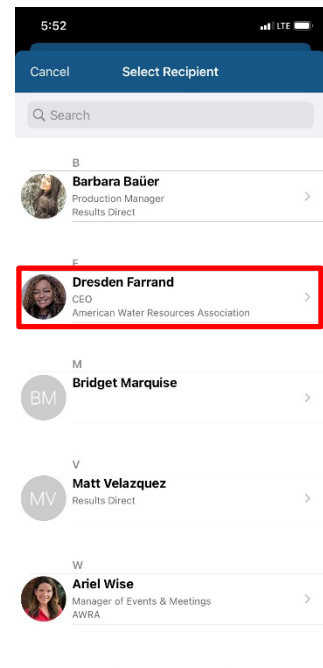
5:52
LTE

Cancel
Select Recipient

Search

B
Barbara Baüer
Production Manager
Results Direct

F
Dresden Farrand
CEO
American Water Resources Association

M
BM
Bridget Marquise

V
MV
Matt Velazquez
Results Direct

W
Ariel Wise
Manager of Events & Meetings
AWRA